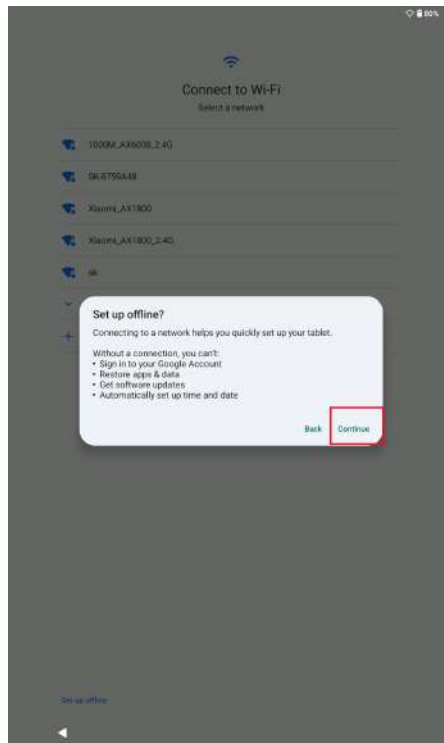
80%

Connect to Wi-Fi
Select a network

1000M_AX6000_2.4G

SK-6759A48

Xiaomi_AX1800

Xiaomi_AX1800_2.4G

sk

Set up offline?

Connecting to a network helps you quickly set up your tablet.

Without a connection, you can't:
• Sign in to your Google Account
• Restore apps & data
• Get software updates
• Automatically set up time and date

Back Continue

Set up offline